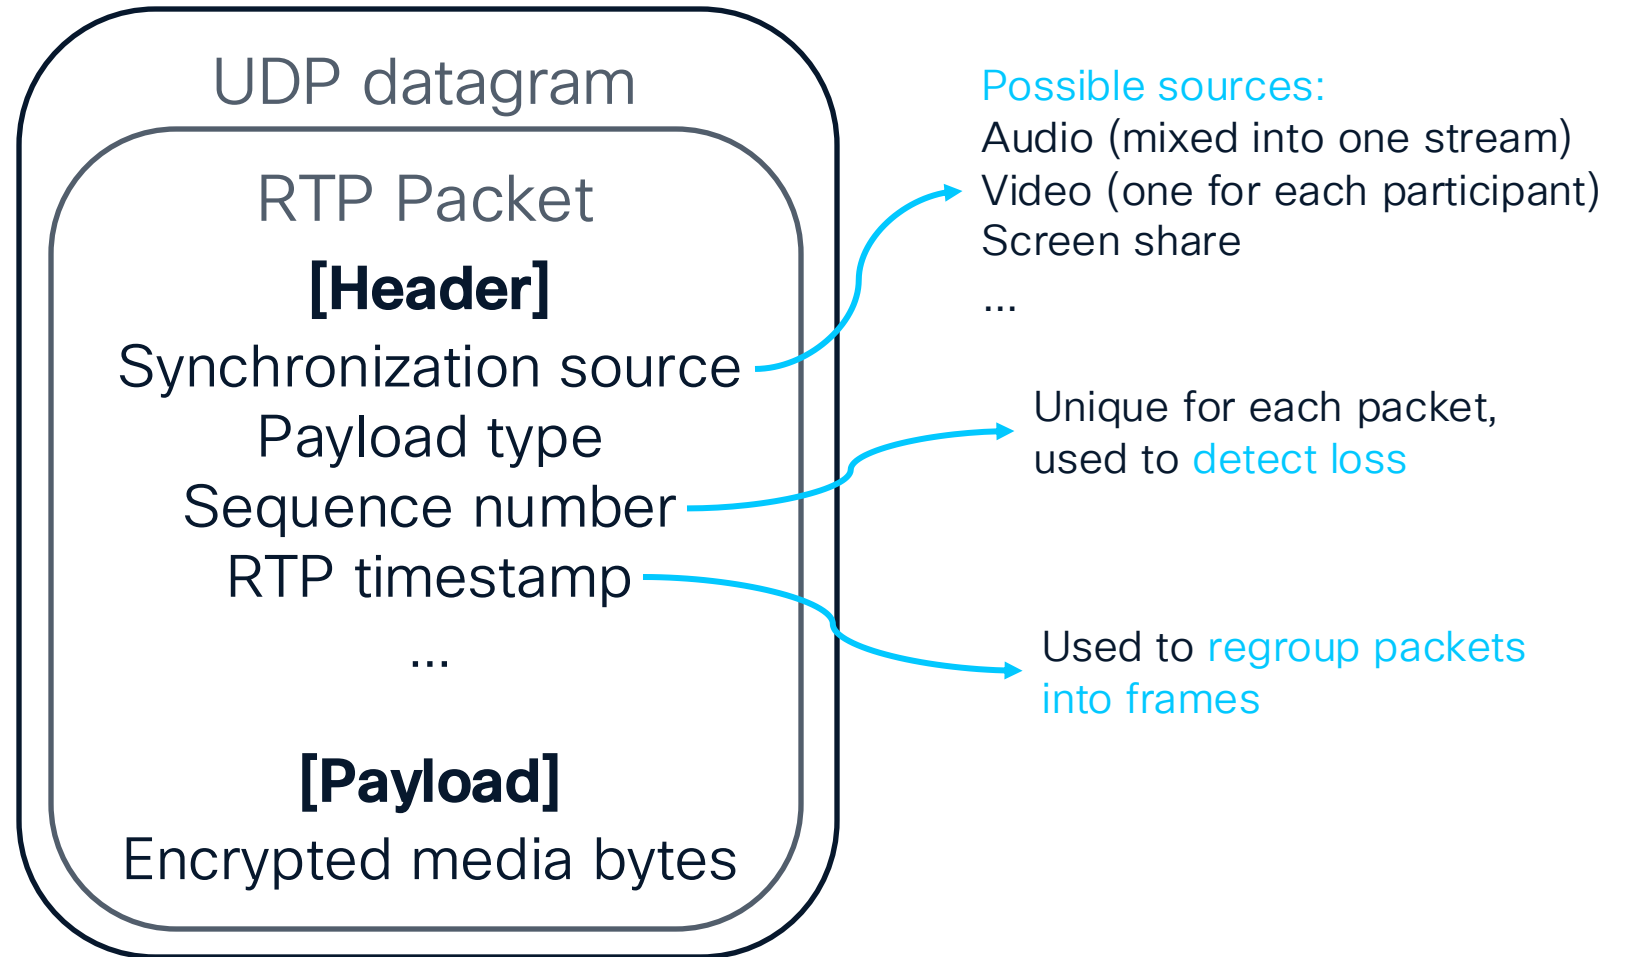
UDP datagram

RTP Packet

[Header]

Synchronization source
Payload type
Sequence number
RTP timestamp
...

[Payload]

Encrypted media bytes

Possible sources:
Audio (mixed into one stream)
Video (one for each participant)
Screen share
...

Unique for each packet, used to detect loss

Used to regroup packets into frames